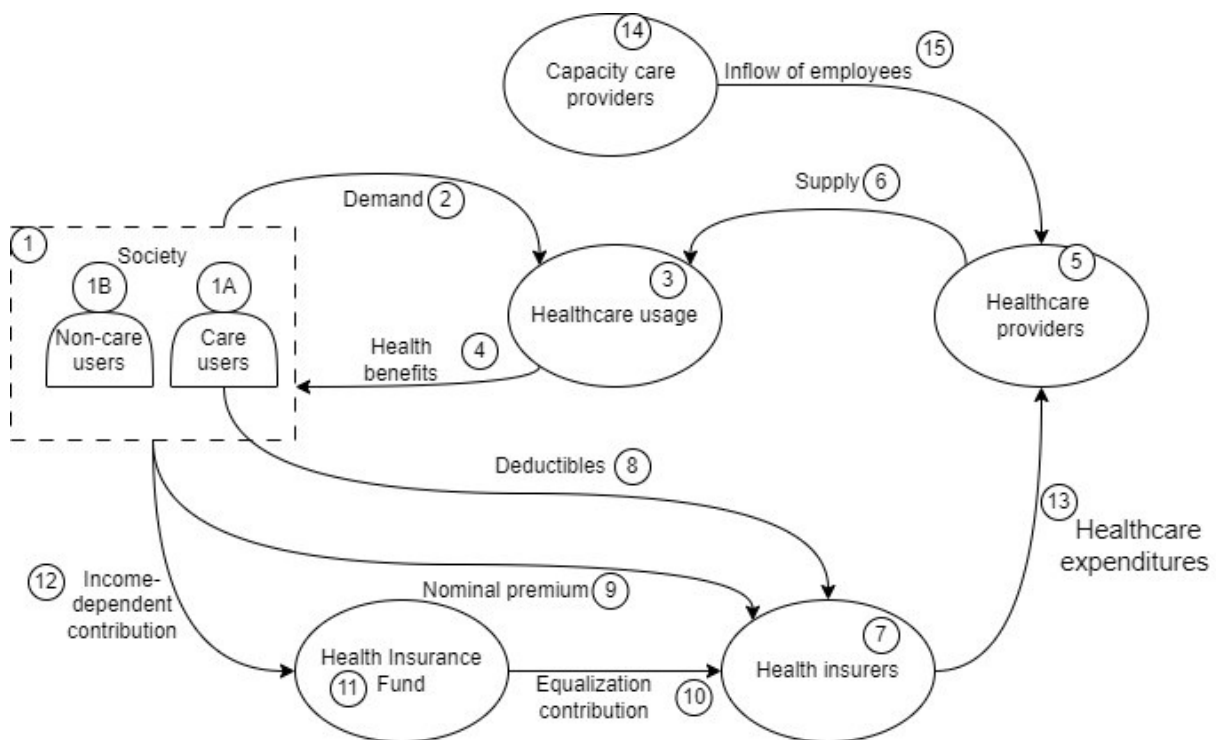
14
Capacity care providers

Inflow of employees 15

Demand 2

Supply 6

1
Society
1B
Non-care users
1A
Care users

3
Healthcare usage

5
Healthcare providers

Health benefits 4

Deductibles 8

13
Healthcare expenditures

12 Income-dependent contribution

Nominal premium 9

Health Insurance Fund 11

Equalization contribution 10

7
Health insurers